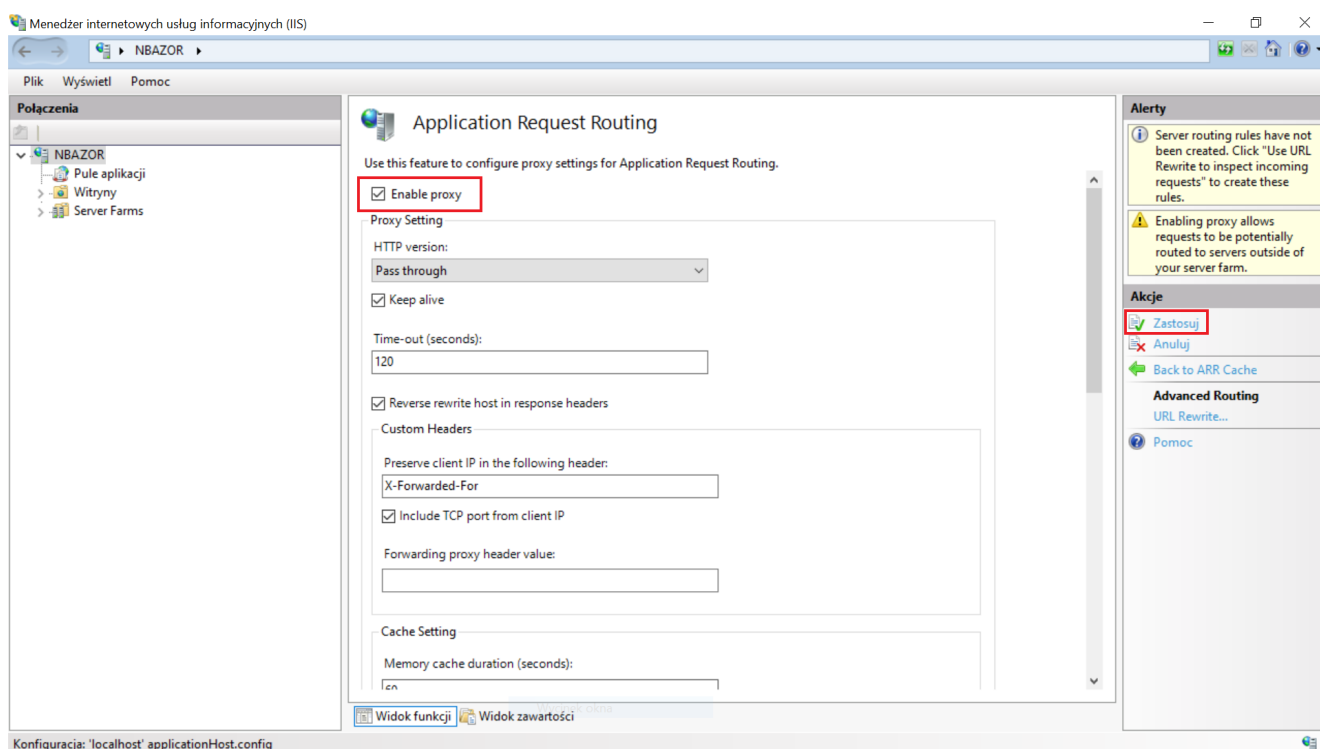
Menedżer internetowych usług informacyjnych (IIS)

NBAZOR

Plik Wyświetl Pomoc

Połączenia

NBAZOR
Pule aplikacji
Witryny
Server Farms

Application Request Routing

Use this feature to configure proxy settings for Application Request Routing.

Enable proxy

Proxy Setting

HTTP version:

Pass through

Keep alive

Time-out (seconds):

120

Reverse rewrite host in response headers

Custom Headers

Preserve client IP in the following header:

X-Forwarded-For

Include TCP port from client IP

Forwarding proxy header value:

Cache Setting

Memory cache duration (seconds):

60

Widok funkcji Widok zawartości

Alerty

Server routing rules have not been created. Click "Use URL Rewrite to inspect incoming requests" to create these rules.

Enabling proxy allows requests to be potentially routed to servers outside of your server farm.

Akcje

Zastosuj

Anuluj

Back to ARR Cache

Advanced Routing

URL Rewrite...

Pomoc

Konfiguracja: 'localhost' applicationHost.config